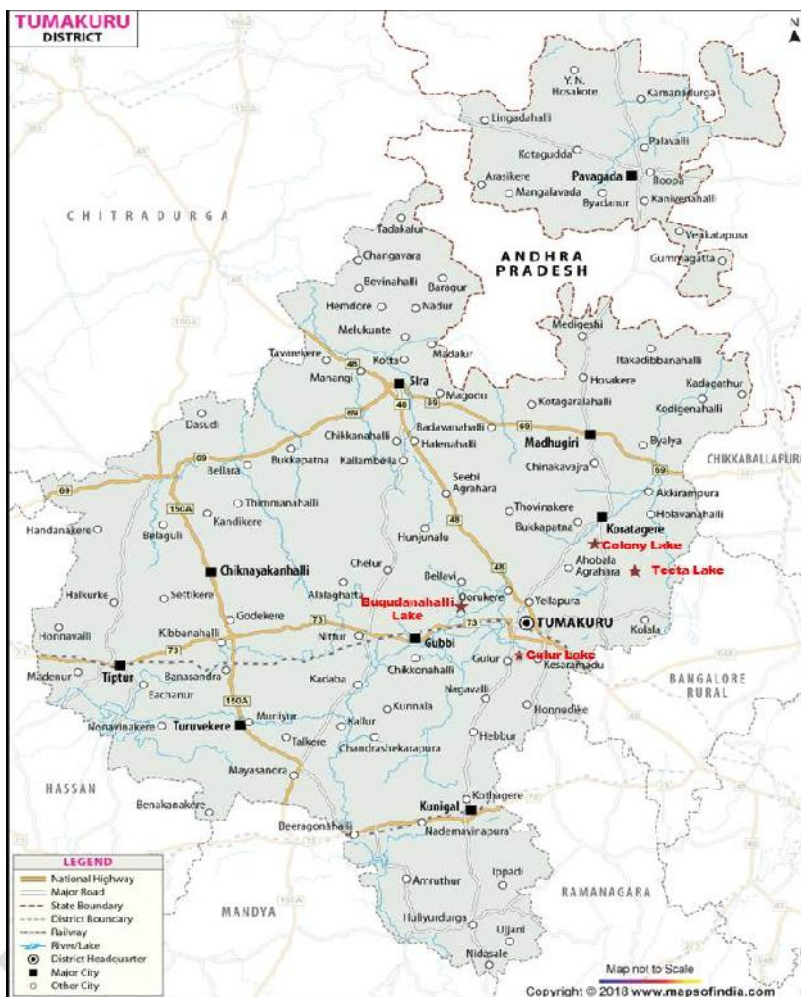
TUMAKURU
DISTRICT

N

CHITRADURGA

ANDHRA PRADESH

CHIKKABALLAPUR

BANGALORE RURAL

RAMANAGARA

HASSAN

MANDYA

Y. N. Hosakote
Kamanadurga
Lingadahalli
Palavalli
Kotagudda
Pavagada
Arasikere
Mangalavada
Byadanur
Boopa
Kanivenahalli
Venkatapura
Gummagatta
Tadakalur
Changavara
Bevinahalli
Baragur
Hamdore
Nadur
Melukunte
Mediqeshi
Itakadibbanahalli
Kadagathur
Tavarekere
Kotta
Madalur
Hosakere
Kodigenahalli
Manangi
Sira
Magodu
Kotagaralahalli
Dasudi
Chikkanahalli
Badavanahalli
Halenahalli
Madhugiri
Byalya
Bellara
Bukkapatna
Kallambella
Chinakavajra
Akkirampura
Seebi Agrahara
Holavanahalli
Thimmanahalli
Thovinakere
Handanakere
Belaguli
Kandikere
Hunjunalu
Bukkapatna
Koratagere
Colony Lake
Ahobala Agrahara
Teeta Lake
Chiknayakanhalli
Chelur
Bellavi
Halkurke
Settikere
Alalaghatta
Buqudanahalli Lake
Dorukere
Yellapura
Godekere
Honnavalli
Kibbanahalli
Nittur
Gubbi
TUMAKURU
Kolala
Madenur
Tiptur
Banasandra
Chikkonahalli
Gulur
Gulur Lake
Kesaramadu
Eachanur
Kadaba
Nagavalli
Honnudike
Nonavinakere
Turuvekere
Munivur
Kunnala
Kallur
Talkere
Chandrashekarapura
Hebbur
Mayasandra
Benakanakere
Kunigal
Kothagere
Beeragonahalli
Nademavinapura
Ippadi
Amruthur
Huliyurdurga
Ujjani
Nidasale

48
69
150A
73

LEGEND
National Highway
Major Road
State Boundary
District Boundary
Railway
River/Lake
District Headquarter
Major City
Other City

Map not to Scale
Copyright © 2018 www.mapsofindia.com